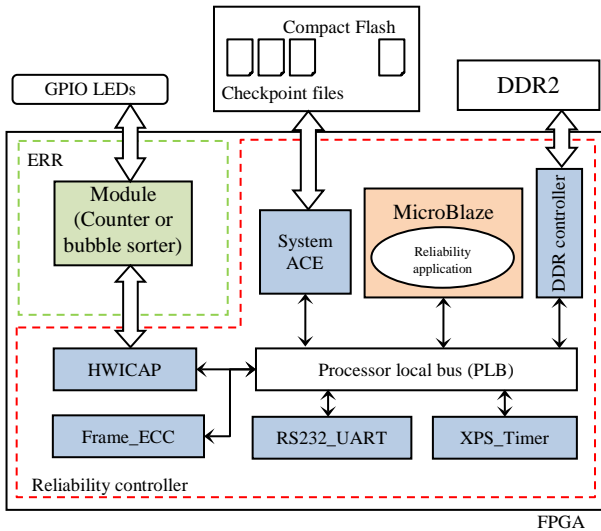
Compact Flash

Checkpoint files

GPIO LEDs

DDR2

ERR

Module (Counter or bubble sorter)

System ACE

MicroBlaze

Reliability application

DDR controller

HWICAP

Processor local bus (PLB)

Frame_ECC

RS232_UART

XPS_Timer

Reliability controller

FPGA